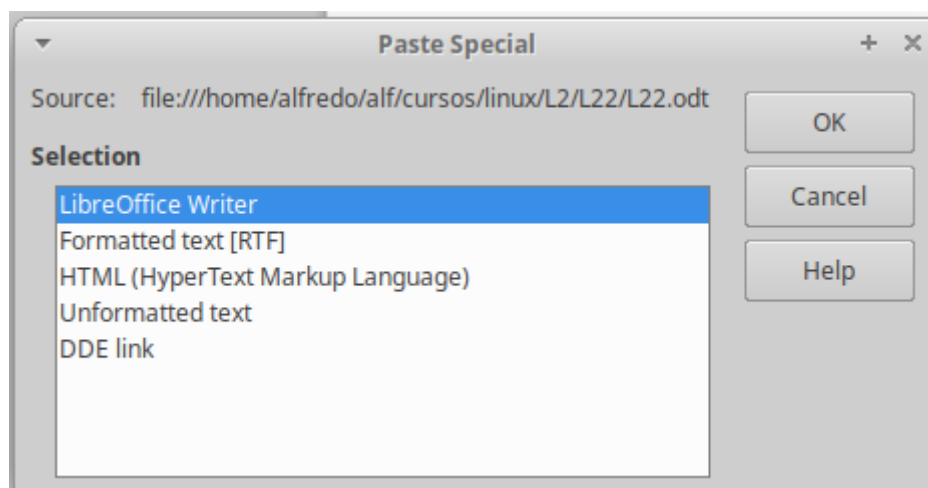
Paste Special

Source: file:///home/alfredo/alf/cursos/linux/L2/L22/L22.odt

Selection

LibreOffice Writer
Formatted text [RTF]
HTML (HyperText Markup Language)
Unformatted text
DDE link

OK
Cancel
Help